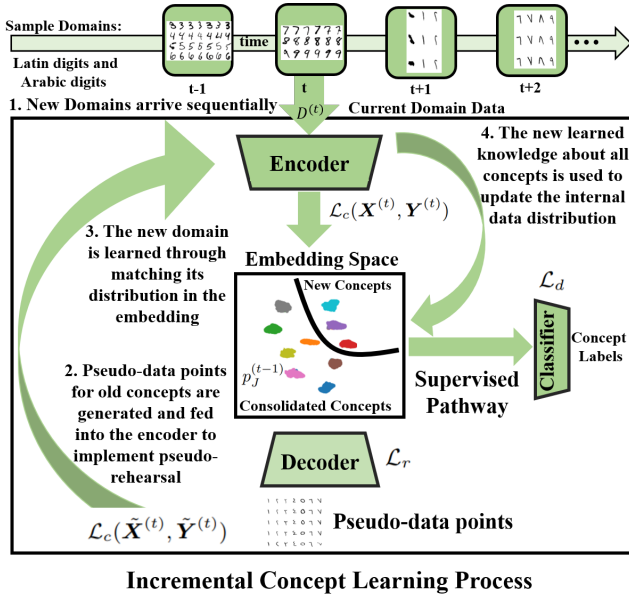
Sample Domains:

Latin digits and Arabic digits

time

t-1

t

t+1

t+2

1. New Domains arrive sequentially

$D^{(t)}$

Current Domain Data

Encoder

4. The new learned knowledge about all concepts is used to update the internal data distribution

$\mathcal{L}_c(\boldsymbol{X}^{(t)}, \boldsymbol{Y}^{(t)})$

3. The new domain is learned through matching its distribution in the embedding

Embedding Space

New Concepts

$\mathcal{L}_d$

Classifier

Concept Labels

$p_J^{(t-1)}$

2. Pseudo-data points for old concepts are generated and fed into the encoder to implement pseudo-rehearsal

Consolidated Concepts

Supervised Pathway

Decoder

$\mathcal{L}_r$

$\mathcal{L}_c(\tilde{\boldsymbol{X}}^{(t)}, \tilde{\boldsymbol{Y}}^{(t)})$

Pseudo-data points

Incremental Concept Learning Process